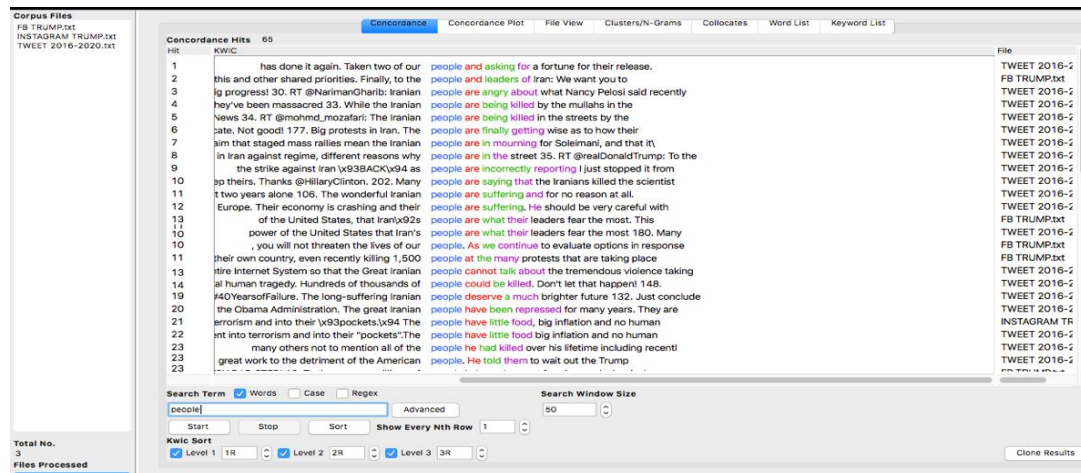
Corpus Files
FB TRUMP.txt
INSTAGRAM TRUMP.txt
TWEET 2016-2020.txt

Concordance | Concordance Plot | File View | Clusters/N-Grams | Collocates | Word List | Keyword List

Concordance Hits 65

| Hit | KWIC | | File |
|---|---|---|---|
| 1 | has done it again. Taken two of our | people and asking for a fortune for their release. | TWEET 2016-2 |
| 2 | this and other shared priorities. Finally, to the | people and leaders of Iran: We want you to | FB TRUMP.txt |
| 3 | ig progress! 30. RT @NarimanGharib: Iranian | people are angry about what Nancy Pelosi said recently | TWEET 2016-2 |
| 4 | hey've been massacred 33. While the Iranian | people are being killed by the mullahs in the | TWEET 2016-2 |
| 5 | News 34. RT @mohmd_mozafari: The Iranian | people are being killed in the streets by the | TWEET 2016-2 |
| 6 | cate. Not good! 177. Big protests in Iran. The | people are finally getting wise as to how their | TWEET 2016-2 |
| 7 | aim that staged mass rallies mean the Iranian | people are in mourning for Soleimani, and that it\ | TWEET 2016-2 |
| 8 | in Iran against regime, different reasons why | people are in the street 35. RT @realDonaldTrump: To the | TWEET 2016-2 |
| 9 | the strike against Iran \x93BACK\x94 as | people are incorrectly reporting I just stopped it from | TWEET 2016-2 |
| 10 | ep theirs. Thanks @HillaryClinton. 202. Many | people are saying that the Iranians killed the scientist | TWEET 2016-2 |
| 11 | t two years alone 106. The wonderful Iranian | people are suffering and for no reason at all. | TWEET 2016-2 |
| 12 | Europe. Their economy is crashing and their | people are suffering. He should be very careful with | TWEET 2016-2 |
| 13 | of the United States, that Iran\x92s | people are what their leaders fear the most. This | FB TRUMP.txt |
| 10 | power of the United States that Iran's | people are what their leaders fear the most 180. Many | TWEET 2016-2 |
| 10 | , you will not threaten the lives of our | people. As we continue to evaluate options in response | FB TRUMP.txt |
| 11 | their own country, even recently killing 1,500 | people at the many protests that are taking place | FB TRUMP.txt |
| 13 | ntire Internet System so that the Great Iranian | people cannot talk about the tremendous violence taking | TWEET 2016-2 |
| 14 | al human tragedy. Hundreds of thousands of | people could be killed. Don't let that happen! 148. | TWEET 2016-2 |
| 19 | #40YearsofFailure. The long-suffering Iranian | people deserve a much brighter future 132. Just conclude | TWEET 2016-2 |
| 20 | the Obama Administration. The great Iranian | people have been repressed for many years. They are | TWEET 2016-2 |
| 21 | errorism and into their \x93pockets\x94 The | people have little food, big inflation and no human | INSTAGRAM TR |
| 22 | nt into terrorism and into their "pockets" The | people have little food big inflation and no human | TWEET 2016-2 |
| 23 | many others not to mention all of the | people he had killed over his lifetime including recentl | TWEET 2016-2 |
| 23 | great work to the detriment of the American | people. He told them to wait out the Trump | TWEET 2016-2 |

Search Term ☑ Words ☐ Case ☐ Regex
people
Advanced
Search Window Size
50
Start Stop Sort Show Every Nth Row 1
Kwic Sort
☑ Level 1 1R ☑ Level 2 2R ☑ Level 3 3R
Clone Results

Total No.
3
Files Processed